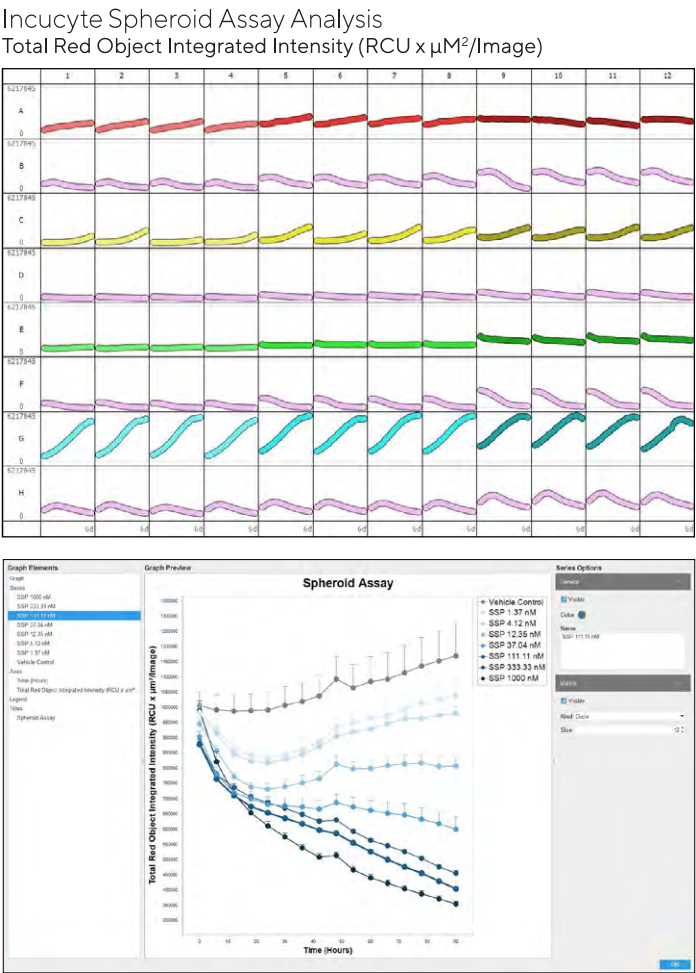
Incucyte Spheroid Assay Analysis
Total Red Object Integrated Intensity (RCU x µM$^2$/Image)

| | 1 | 2 | 3 | 4 | 5 | 6 | 7 | 8 | 9 | 10 | 11 | 12 |
|---|---|---|---|---|---|---|---|---|---|---|---|---|
| 6217845 A 0 | | | | | | | | | | | | |
| 6217845 B 0 | | | | | | | | | | | | |
| 6217845 C 0 | | | | | | | | | | | | |
| 6217845 D 0 | | | | | | | | | | | | |
| 6217845 E 0 | | | | | | | | | | | | |
| 6217845 F 0 | | | | | | | | | | | | |
| 6217845 G 0 | | | | | | | | | | | | |
| 6217845 H 0 | | | | | | | | | | | | |
| | 6d | 6d | 6d | 6d | 6d | 6d | 6d | 6d | 6d | 6d | 6d | 6d |

Graph Elements
Graph
Series
SSP 1000 nM
SSP 333.33 nM
SSP 111.11 nM
SSP 37.04 nM
SSP 12.35 nM
SSP 4.12 nM
SSP 1.37 nM
Vehicle Control
Axes
Time (Hours)
Total Red Object Integrated Intensity (RCU x µm²
Legend
Titles
Spheroid Assay

Graph Preview

Spheroid Assay

Vehicle Control
SSP 1.37 nM
SSP 4.12 nM
SSP 12.35 nM
SSP 37.04 nM
SSP 111.11 nM
SSP 333.33 nM
SSP 1000 nM

Total Red Object Integrated Intensity (RCU x µm²/Image)
1300000
1250000
1200000
1150000
1100000
1050000
1000000
950000
900000
850000
800000
750000
700000
650000
600000
550000
500000
450000
400000
350000
300000

Time (Hours)
0 10 20 30 40 50 60 70 80 90

Series Options
General
Visible
Color
Name
SSP 111.11 nM
Marker
Visible
Kind: Circle
Size: 12

OK